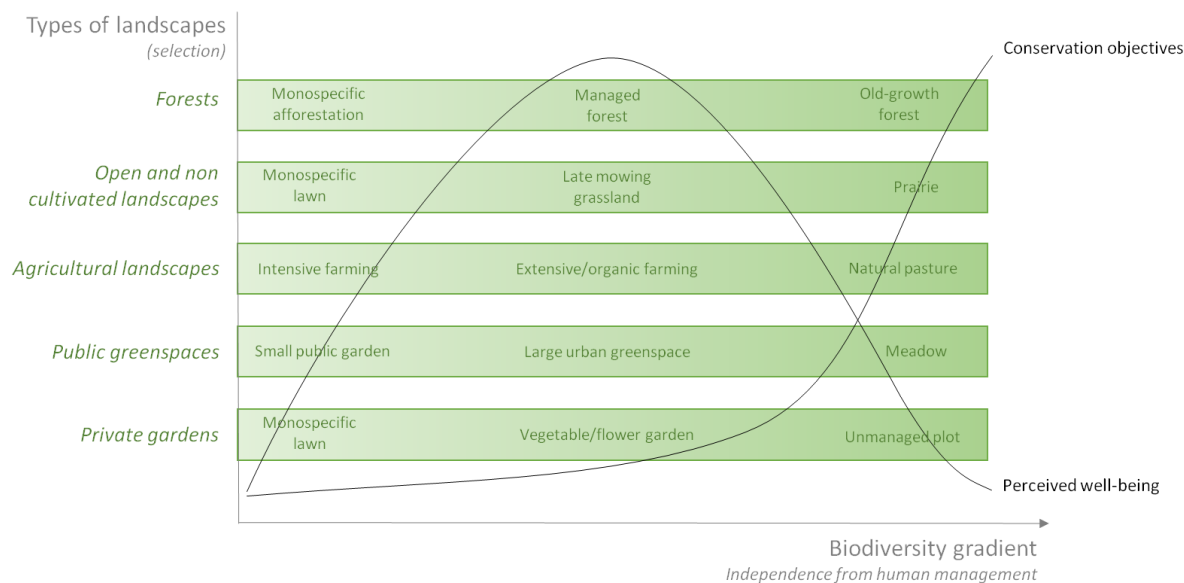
Types of landscapes
(selection)

Conservation objectives

Forests
Monospecific afforestation
Managed forest
Old-growth forest

Open and non cultivated landscapes
Monospecific lawn
Late mowing grassland
Prairie

Agricultural landscapes
Intensive farming
Extensive/organic farming
Natural pasture

Public greenspaces
Small public garden
Large urban greenspace
Meadow

Private gardens
Monospecific lawn
Vegetable/flower garden
Unmanaged plot

Perceived well-being

Biodiversity gradient
Independence from human management